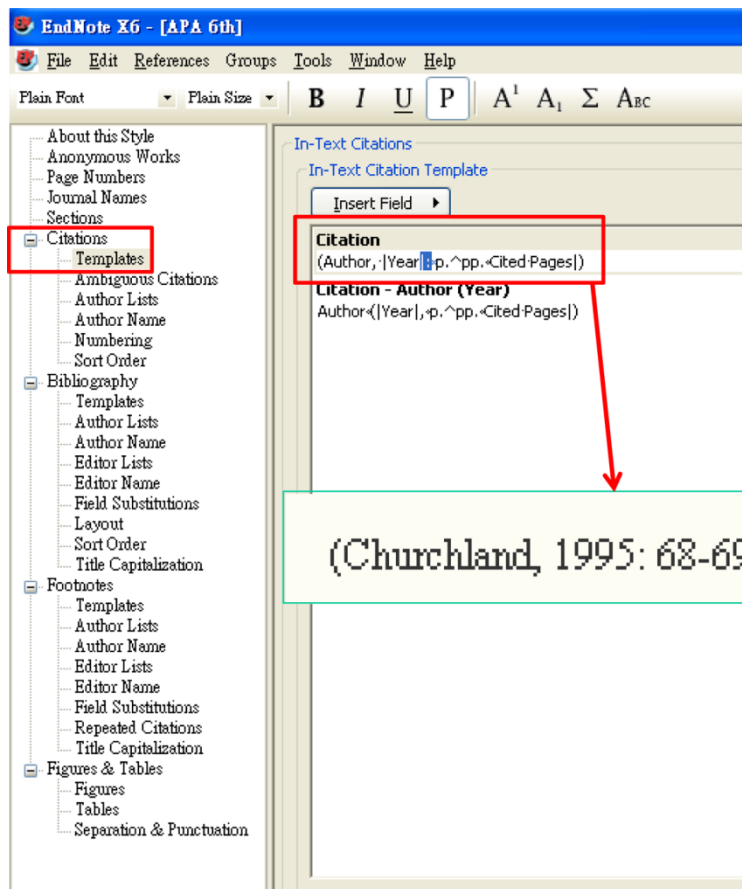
EndNote X6 - [APA 6th]

File Edit References Groups Tools Window Help

Plain Font Plain Size B I U P $A^1$ $A_1$ Σ Abc

About this Style
Anonymous Works
Page Numbers
Journal Names
Sections
Citations
Templates
Ambiguous Citations
Author Lists
Author Name
Numbering
Sort Order
Bibliography
Templates
Author Lists
Author Name
Editor Lists
Editor Name
Field Substitutions
Layout
Sort Order
Title Capitalization
Footnotes
Templates
Author Lists
Author Name
Editor Lists
Editor Name
Field Substitutions
Repeated Citations
Title Capitalization
Figures & Tables
Figures
Tables
Separation & Punctuation

In-Text Citations
In-Text Citation Template
Insert Field

Citation
(Author, |Year| p.^pp. Cited Pages|)
Citation - Author (Year)
Author (|Year|, p.^pp. Cited Pages|)

(Churchland, 1995: 68-69